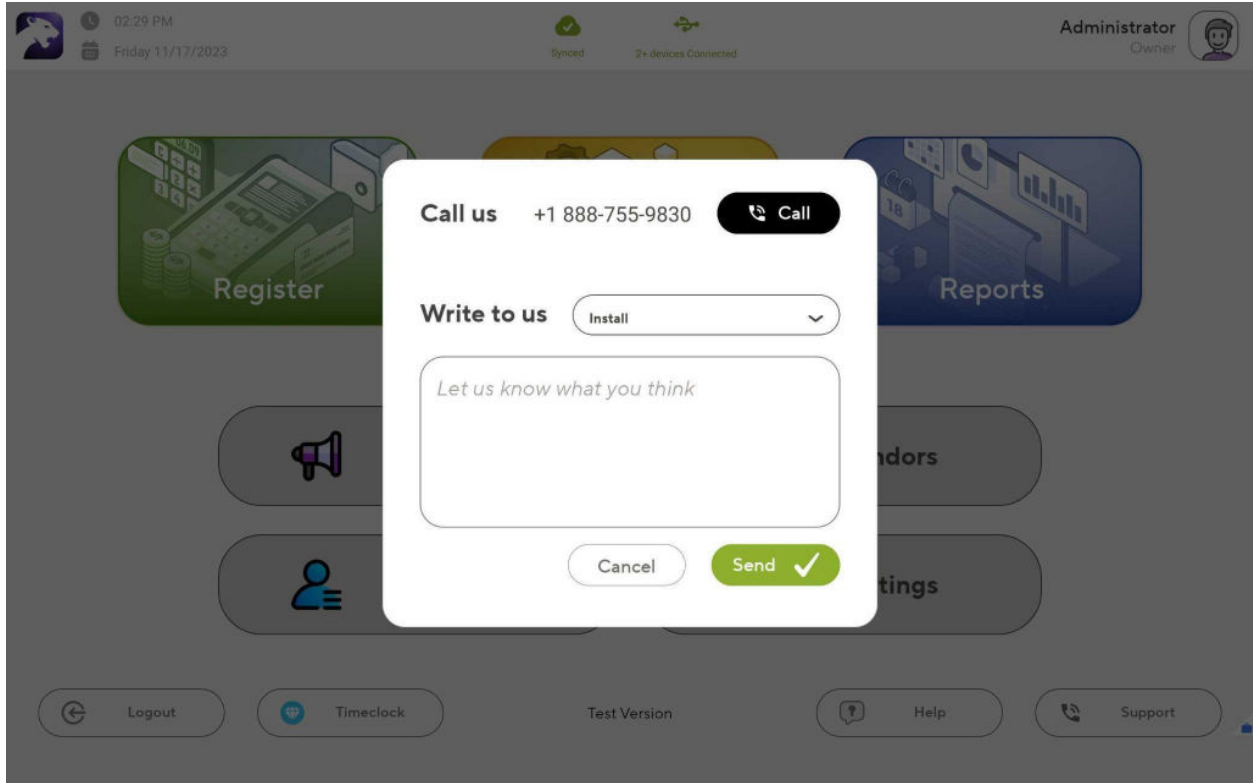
02:29 PM
Friday 11/17/2023

Synced
2+ devices Connected

Administrator
Owner

Register

Reports

ndors

tings

Call us +1 888-755-9830 Call

Write to us Install

Let us know what you think

Cancel Send

Logout Timeclock Test Version Help Support